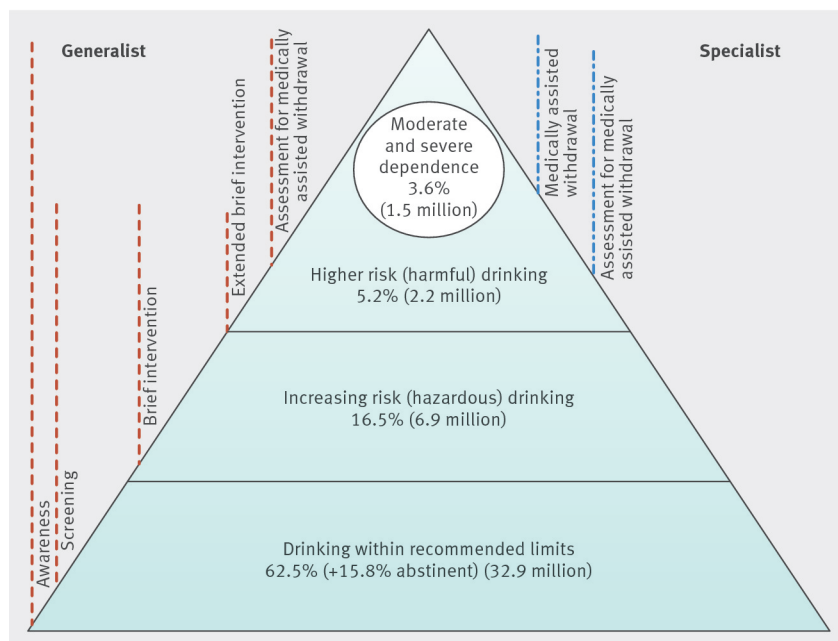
Generalist

Specialist

Awareness

Screening

Brief intervention

Extended brief intervention

Assessment for medically assisted withdrawal

Medically assisted withdrawal

Assessment for medically assisted withdrawal

Moderate and severe dependence 3.6% (1.5 million)

Higher risk (harmful) drinking 5.2% (2.2 million)

Increasing risk (hazardous) drinking 16.5% (6.9 million)

Drinking within recommended limits 62.5% (+15.8% abstinent) (32.9 million)